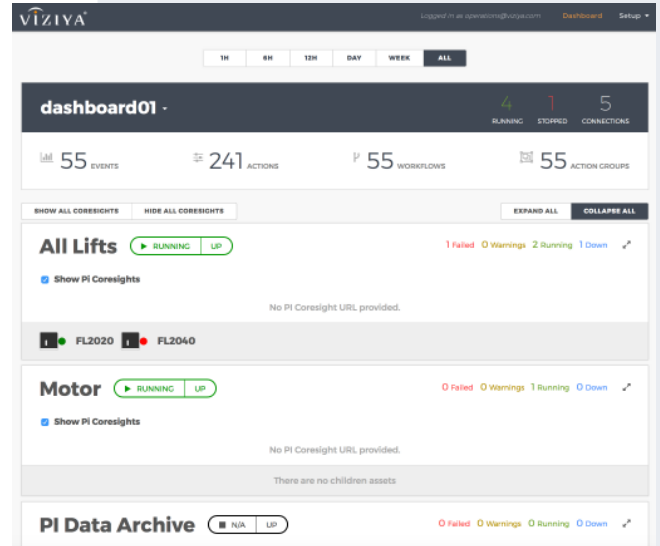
VIZIYA

Logged in as operations@viziya.com Dashboard Setup ▾

1H 6H 12H DAY WEEK ALL

dashboard01 ▾

4 RUNNING 1 STOPPED 5 CONNECTIONS

55 EVENTS 241 ACTIONS 55 WORKFLOWS 55 ACTION GROUPS

SHOW ALL CORESIGHTS HIDE ALL CORESIGHTS EXPAND ALL COLLAPSE ALL

All Lifts ▶ RUNNING UP 1 Failed 0 Warnings 2 Running 1 Down

Show PI Coresights

No PI Coresight URL provided.

FL2020 FL2040

Motor ▶ RUNNING UP 0 Failed 0 Warnings 1 Running 0 Down

Show PI Coresights

No PI Coresight URL provided.

There are no children assets

PI Data Archive ■ N/A UP 0 Failed 0 Warnings 0 Running 0 Down